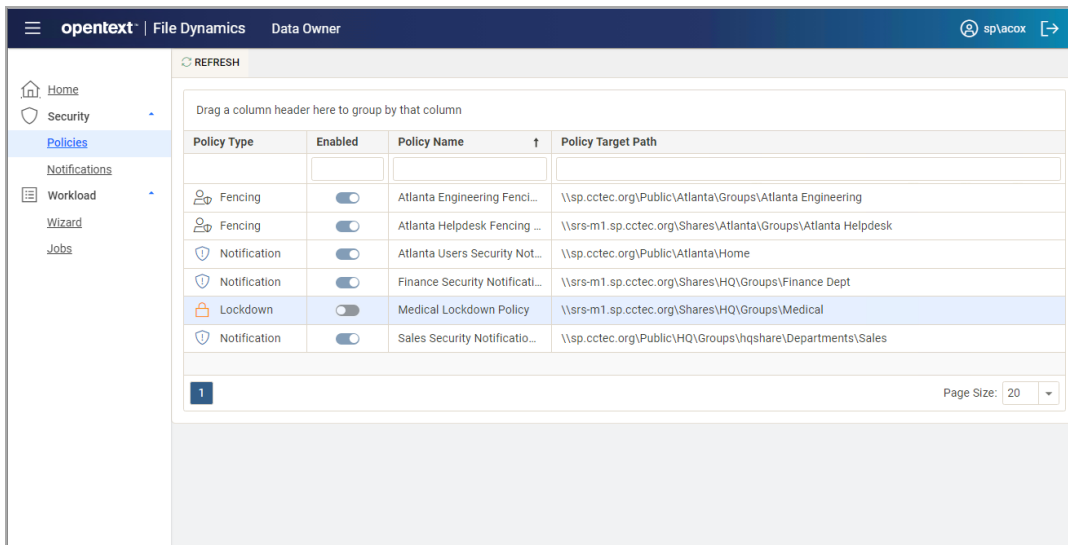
opentext™ | File Dynamics Data Owner sp\acox

REFRESH

Home
Security
Policies
Notifications
Workload
Wizard
Jobs

Drag a column header here to group by that column

| Policy Type | Enabled | Policy Name ↑ | Policy Target Path |
|---|---|---|---|
| | | | |
| Fencing | | Atlanta Engineering Fenci... | \\sp.cctec.org\Public\Atlanta\Groups\Atlanta Engineering |
| Fencing | | Atlanta Helpdesk Fencing ... | \\srs-m1.sp.cctec.org\Shares\Atlanta\Groups\Atlanta Helpdesk |
| Notification | | Atlanta Users Security Not... | \\sp.cctec.org\Public\Atlanta\Home |
| Notification | | Finance Security Notificati... | \\srs-m1.sp.cctec.org\Shares\HQ\Groups\Finance Dept |
| Lockdown | | Medical Lockdown Policy | \\srs-m1.sp.cctec.org\Shares\HQ\Groups\Medical |
| Notification | | Sales Security Notificatio... | \\sp.cctec.org\Public\HQ\Groups\hqshare\Departments\Sales |

1

Page Size: 20